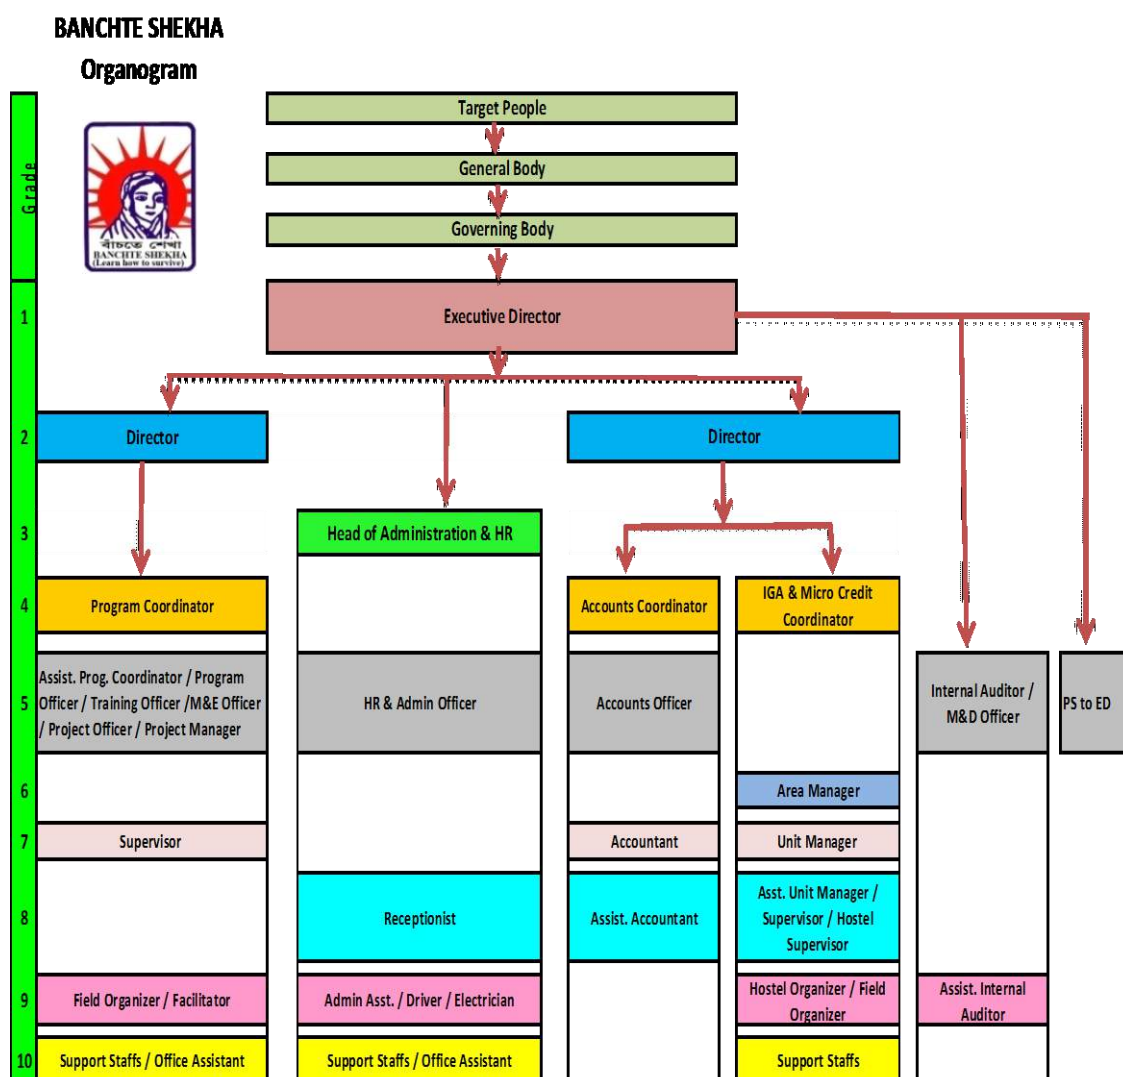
BANCHTE SHEKHA
Organogram

বাঁচতে শেখা
BANCHTE SHEKHA
(Learn how to survive)

Grade

Target People
General Body
Governing Body

1 Executive Director

2 Director
Director

3 Head of Administration & HR

4 Program Coordinator
Accounts Coordinator
IGA & Micro Credit Coordinator

5 Assist. Prog. Coordinator / Program Officer / Training Officer /M&E Officer / Project Officer / Project Manager
HR & Admin Officer
Accounts Officer
Internal Auditor / M&D Officer
PS to ED

6 Area Manager

7 Supervisor
Accountant
Unit Manager

8 Receptionist
Assist. Accountant
Asst. Unit Manager / Supervisor / Hostel Supervisor

9 Field Organizer / Facilitator
Admin Asst. / Driver / Electrician
Hostel Organizer / Field Organizer
Assist. Internal Auditor

10 Support Staffs / Office Assistant
Support Staffs / Office Assistant
Support Staffs